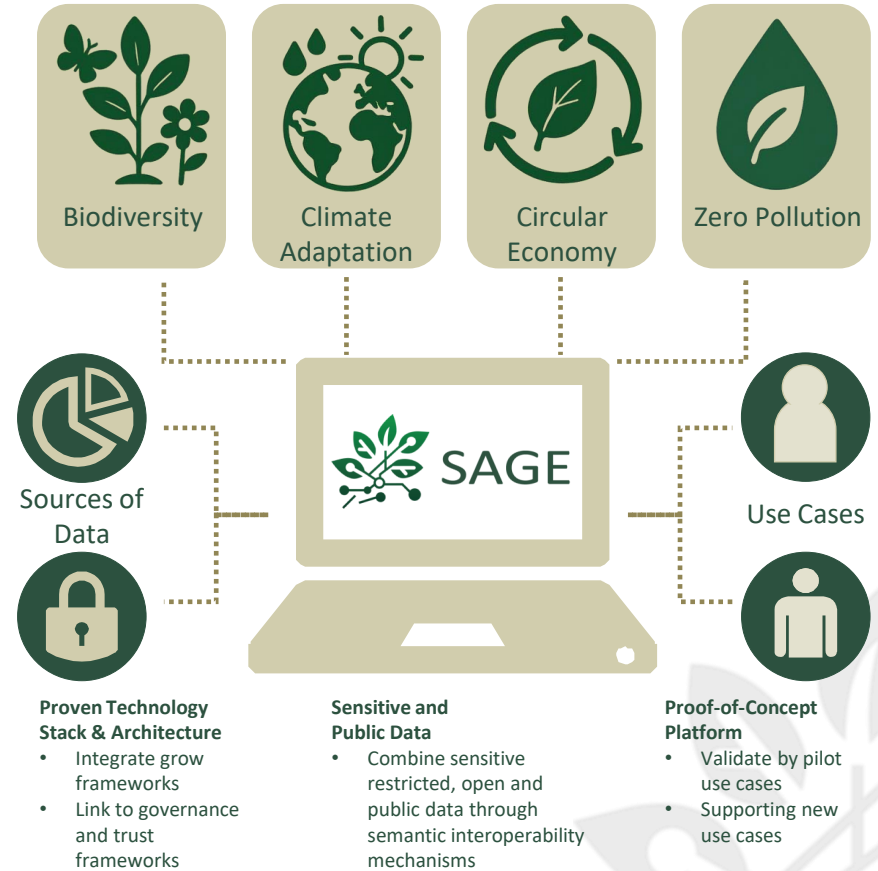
Biodiversity

Climate Adaptation

Circular Economy

Zero Pollution

Sources of Data

SAGE

Use Cases

**Proven Technology Stack & Architecture**
- Integrate grow frameworks
- Link to governance and trust frameworks

**Sensitive and Public Data**
- Combine sensitive restricted, open and public data through semantic interoperability mechanisms

**Proof-of-Concept Platform**
- Validate by pilot use cases
- Supporting new use cases